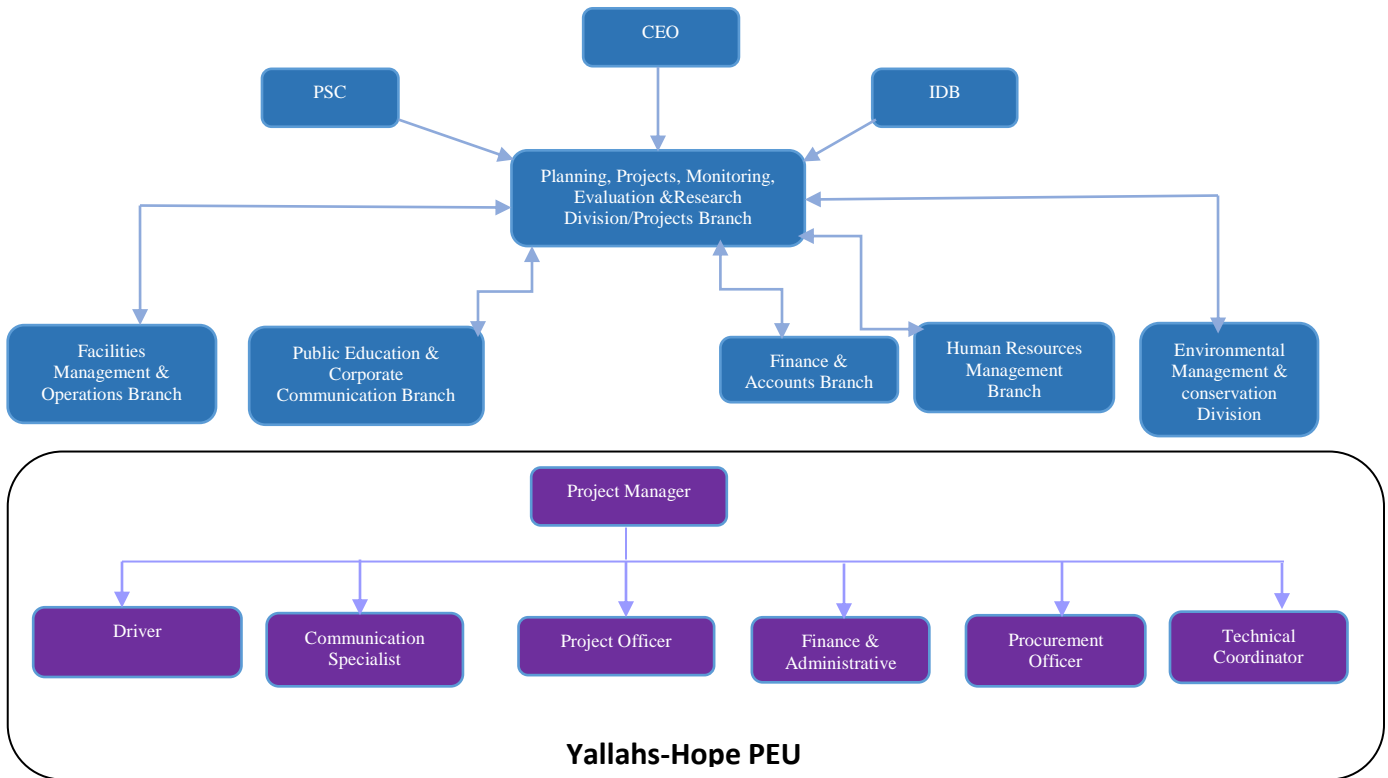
CEO

PSC

IDB

Planning, Projects, Monitoring, Evaluation &Research Division/Projects Branch

Facilities Management & Operations Branch

Public Education & Corporate Communication Branch

Finance & Accounts Branch

Human Resources Management Branch

Environmental Management & conservation Division

Project Manager

Driver

Communication Specialist

Project Officer

Finance & Administrative

Procurement Officer

Technical Coordinator

Yallahs-Hope PEU